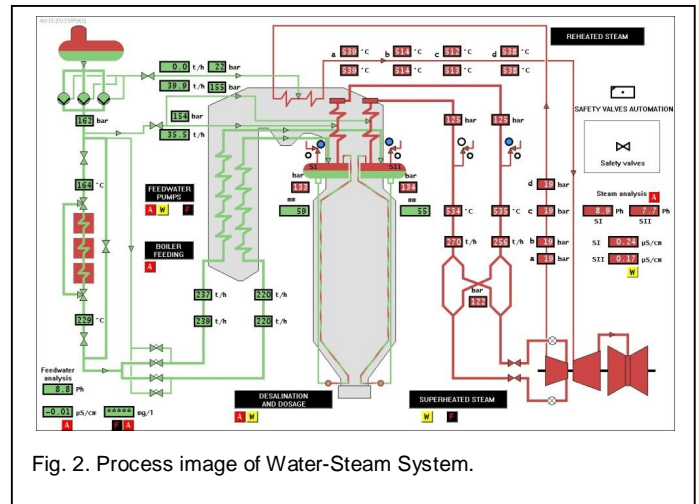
REHEATED STEAM

a 539 °C b 514 °C c 512 °C d 538 °C
539 °C 514 °C 513 °C 538 °C

SAFETY VALVES AUTOMATION

Safety valves

0.0 t/h 22 bar
39.9 t/h 155 bar
154 bar
35.5 t/h
162 bar
164 °C
229 °C

FEEDWATER PUMPS
A W F

BOILER FEEDING
A

bar 133
mm 59
SI
SII
bar 134
mm 55

125 bar
125 bar
534 °C
535 °C
270 t/h
256 t/h
bar 122

d 19 bar
c 19 bar
b 19 bar
a 16 bar

Steam analysis A
8.9 Ph 7.7 Ph
SI SII
SI 0.24 µS/cm
SII 0.17 µS/cm
W

237 t/h 220 t/h
239 t/h 220 t/h

Feedwater analysis
8.8 Ph
-0.01 µS/cm
A
mg/l
F A

DESALINATION AND DOSAGE
A W

SUPERHEATED STEAM
W F

Fig. 2. Process image of Water-Steam System.